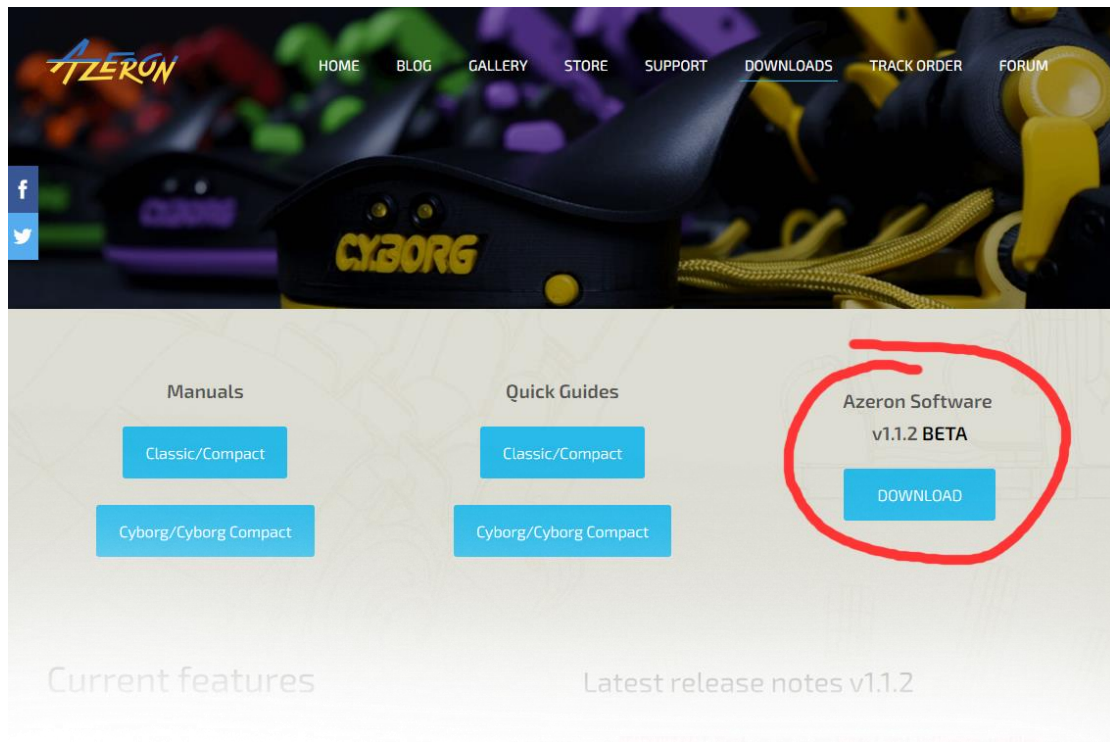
AZERON

HOME BLOG GALLERY STORE SUPPORT DOWNLOADS TRACK ORDER FORUM

f

CYBORG

CYBORG

Manuals

Classic/Compact

Cyborg/Cyborg Compact

Quick Guides

Classic/Compact

Cyborg/Cyborg Compact

Azeron Software
v1.1.2 BETA

DOWNLOAD

Current features

Latest release notes v1.1.2